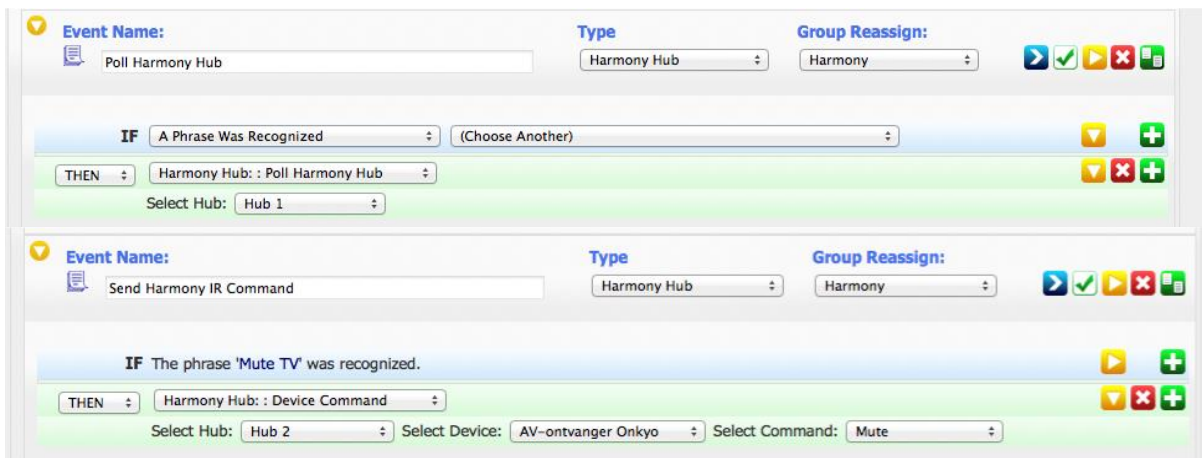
Event Name: Poll Harmony Hub

Type: Harmony Hub

Group Reassign: Harmony

IF A Phrase Was Recognized (Choose Another)

THEN Harmony Hub: : Poll Harmony Hub

Select Hub: Hub 1

Event Name: Send Harmony IR Command

Type: Harmony Hub

Group Reassign: Harmony

IF The phrase 'Mute TV' was recognized.

THEN Harmony Hub: : Device Command

Select Hub: Hub 2 Select Device: AV-ontvanger Onkyo Select Command: Mute